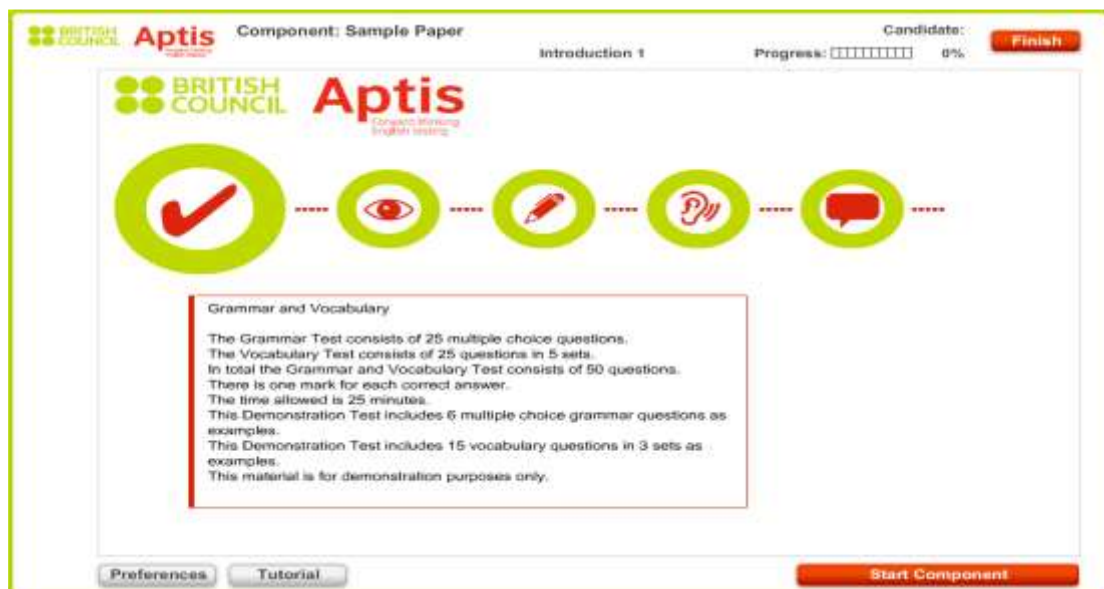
BRITISH COUNCIL Aptis

Component: Sample Paper

Introduction 1

Candidate:

Progress: 0%

Finish

BRITISH COUNCIL Aptis

Compact thinking English testing

Grammar and Vocabulary

The Grammar Test consists of 25 multiple choice questions.
The Vocabulary Test consists of 25 questions in 5 sets.
In total the Grammar and Vocabulary Test consists of 50 questions.
There is one mark for each correct answer.
The time allowed is 25 minutes.
This Demonstration Test includes 6 multiple choice grammar questions as examples.
This Demonstration Test includes 15 vocabulary questions in 3 sets as examples.
This material is for demonstration purposes only.

Preferences

Tutorial

Start Component